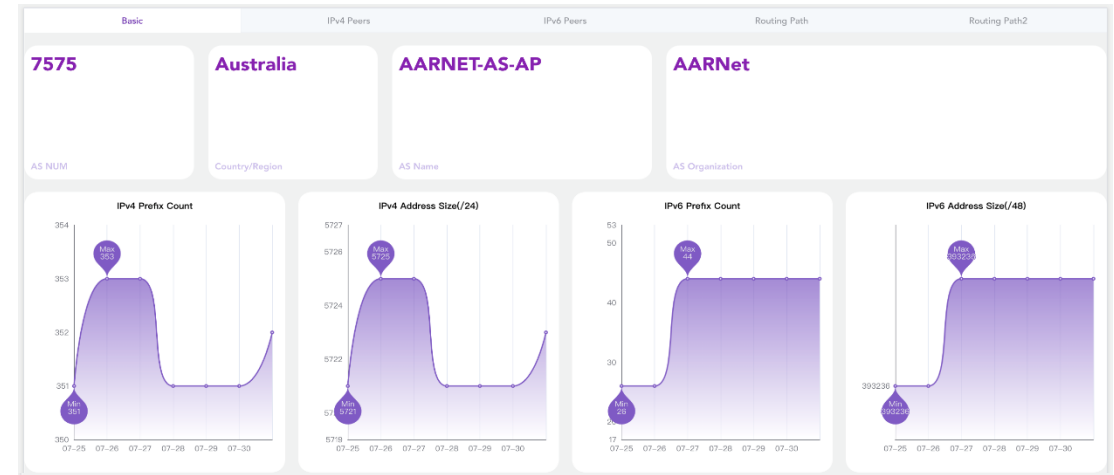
Basic | IPv4 Peers | IPv6 Peers | Routing Path | Routing Path2

7575
AS NUM

Australia
Country/Region

AARNET-AS-AP
AS Name

AARNet
AS Organization

IPv4 Prefix Count
354
353
352
351
350
Max 353
Min 351
07-25 07-26 07-27 07-28 07-29 07-30

IPv4 Address Size(/24)
5727
5726
5724
5722
57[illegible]
57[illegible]
Max 5725
Min 5721
07-25 07-26 07-27 07-28 07-29 07-30

IPv6 Prefix Count
53
50
40
30
20
17
Max 44
Min 26
07-25 07-26 07-27 07-28 07-29 07-30

IPv6 Address Size(/48)
393236
Max 393238
Min 393236
07-25 07-26 07-27 07-28 07-29 07-30